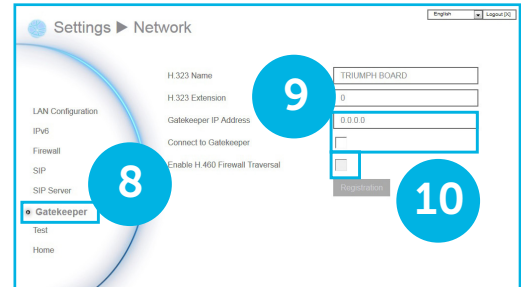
English Logout [X]

Settings ▶ Network

LAN Configuration
IPv6
Firewall
SIP
SIP Server
Gatekeeper
Test
Home

8

H.323 Name TRIUMPH BOARD
H.323 Extension 0
Gatekeeper IP Address 0.0.0.0
Connect to Gatekeeper
Enable H.460 Firewall Traversal

9

Registration

10